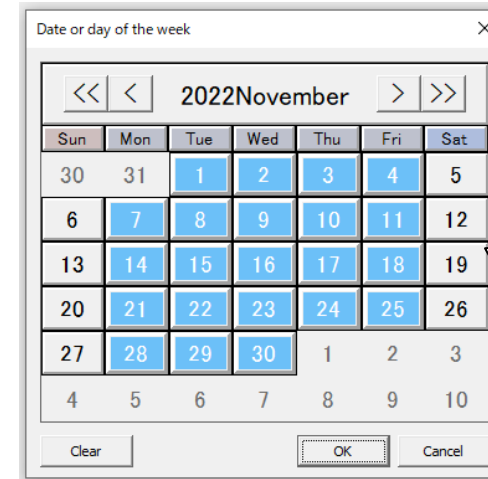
Date or day of the week

<< < 2022November > >>

| Sun | Mon | Tue | Wed | Thu | Fri | Sat |
|---|---|---|---|---|---|---|
| 30 | 31 | 1 | 2 | 3 | 4 | 5 |
| 6 | 7 | 8 | 9 | 10 | 11 | 12 |
| 13 | 14 | 15 | 16 | 17 | 18 | 19 |
| 20 | 21 | 22 | 23 | 24 | 25 | 26 |
| 27 | 28 | 29 | 30 | 1 | 2 | 3 |
| 4 | 5 | 6 | 7 | 8 | 9 | 10 |

Clear OK Cancel